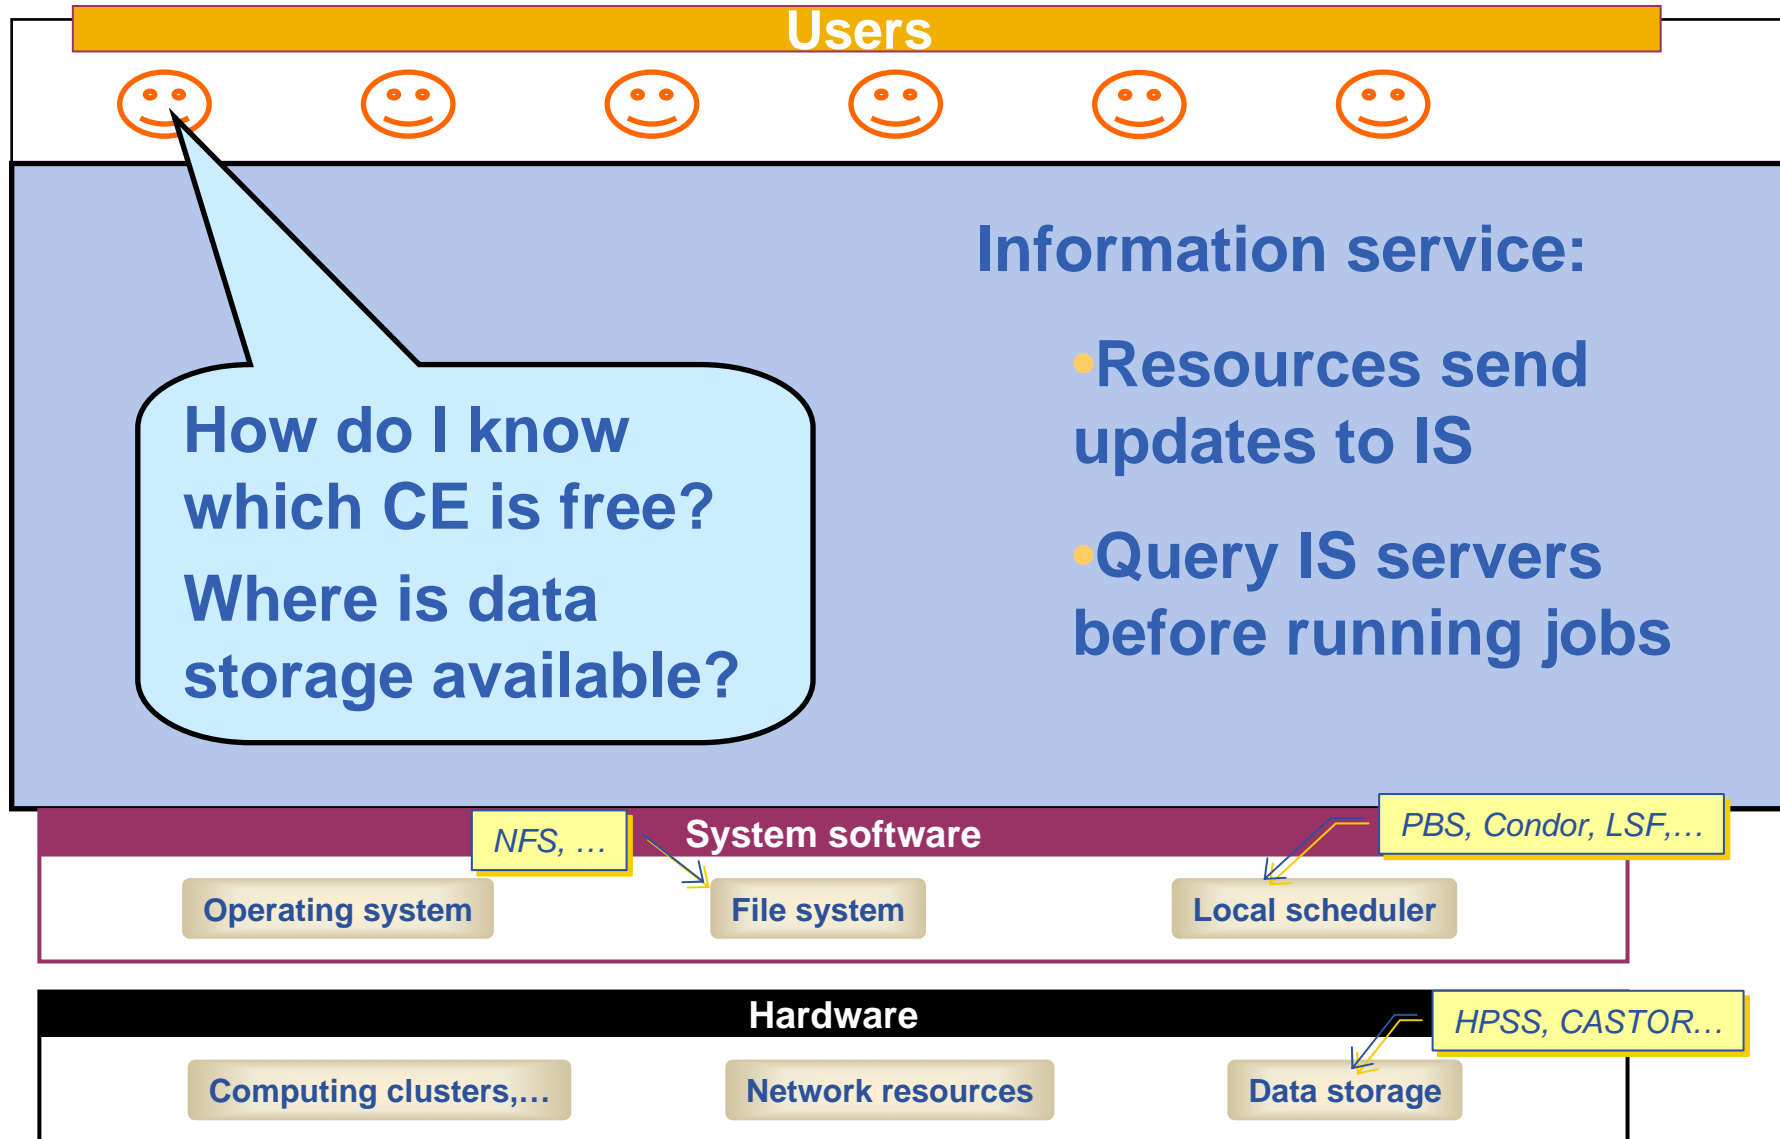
Users

How do I know which CE is free?

Where is data storage available?

Information service:

•Resources send updates to IS

•Query IS servers before running jobs

System software

NFS, …

PBS, Condor, LSF,…

Operating system

File system

Local scheduler

Hardware

HPSS, CASTOR…

Computing clusters,…

Network resources

Data storage